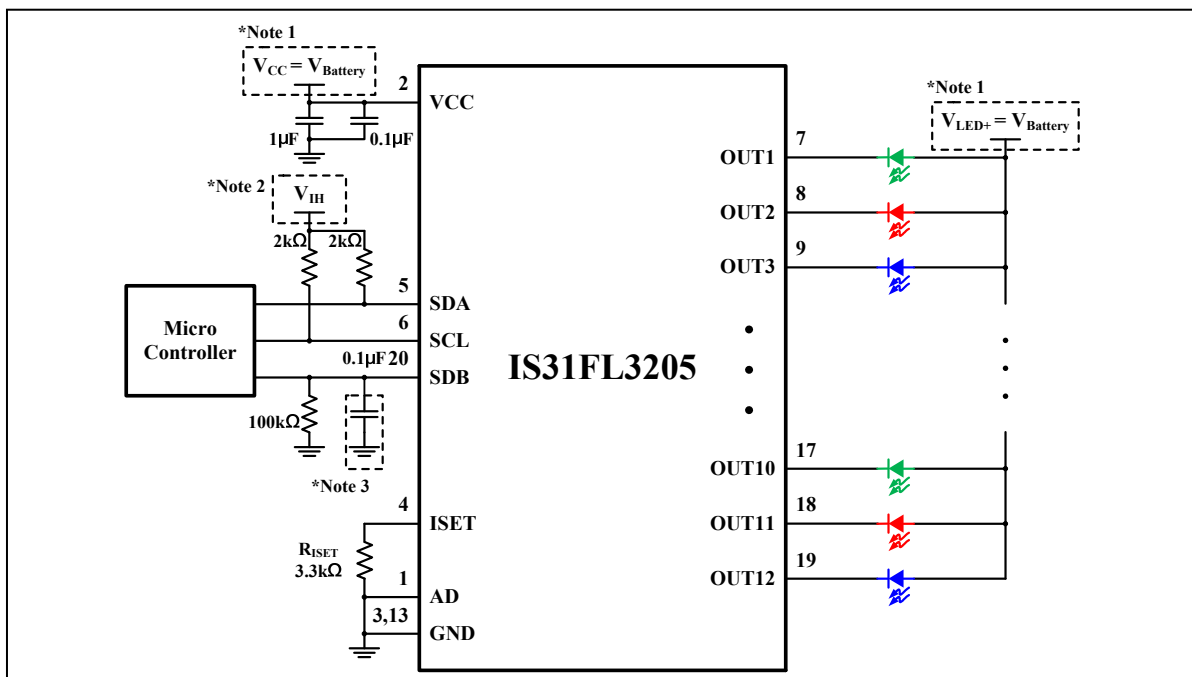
*Note 1
$V_{CC} = V_{Battery}$
2
VCC
1μF
0.1μF
*Note 2
$V_{IH}$
2kΩ
2kΩ
Micro Controller
5
SDA
6
SCL
0.1μF 20
SDB
100kΩ
*Note 3
4
ISET
$R_{ISET}$
3.3kΩ
1
AD
3,13
GND
IS31FL3205
*Note 1
$V_{LED+} = V_{Battery}$
7
OUT1
8
OUT2
9
OUT3
17
OUT10
18
OUT11
19
OUT12